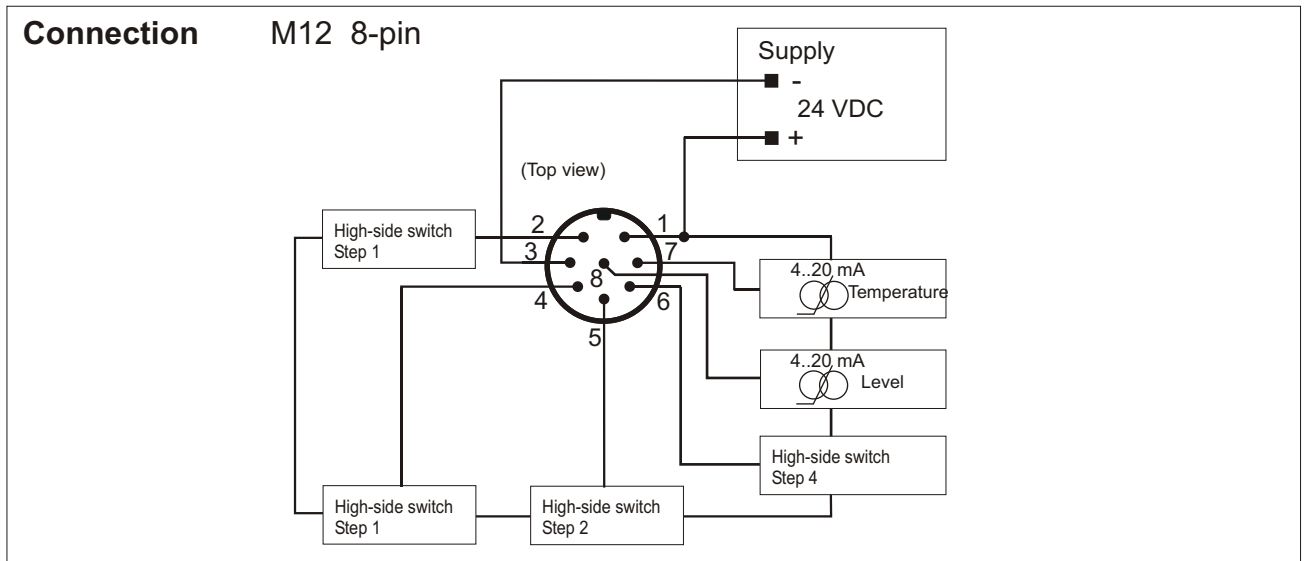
**Connection** M12 8-pin

Supply
-
24 VDC
+

(Top view)

High-side switch
Step 1

2
3
1
7
8
4
6
5

4..20 mA
Temperature

4..20 mA
Level

High-side switch
Step 4

High-side switch
Step 1

High-side switch
Step 2